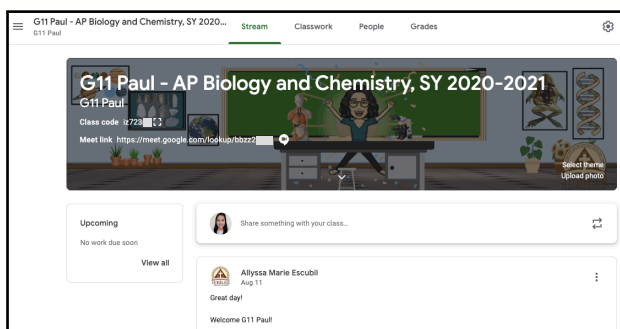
G11 Paul - AP Biology and Chemistry, SY 2020...
G11 Paul

Stream Classwork People Grades

G11 Paul - AP Biology and Chemistry, SY 2020-2021
G11 Paul
Class code iz723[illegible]
Meet link https://meet.google.com/lookup/bbzz2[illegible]

Select theme
Upload photo

Upcoming
No work due soon
View all

Share something with your class...

Allyssa Marie Escubil
Aug 11
Great day!

Welcome G11 Paul!